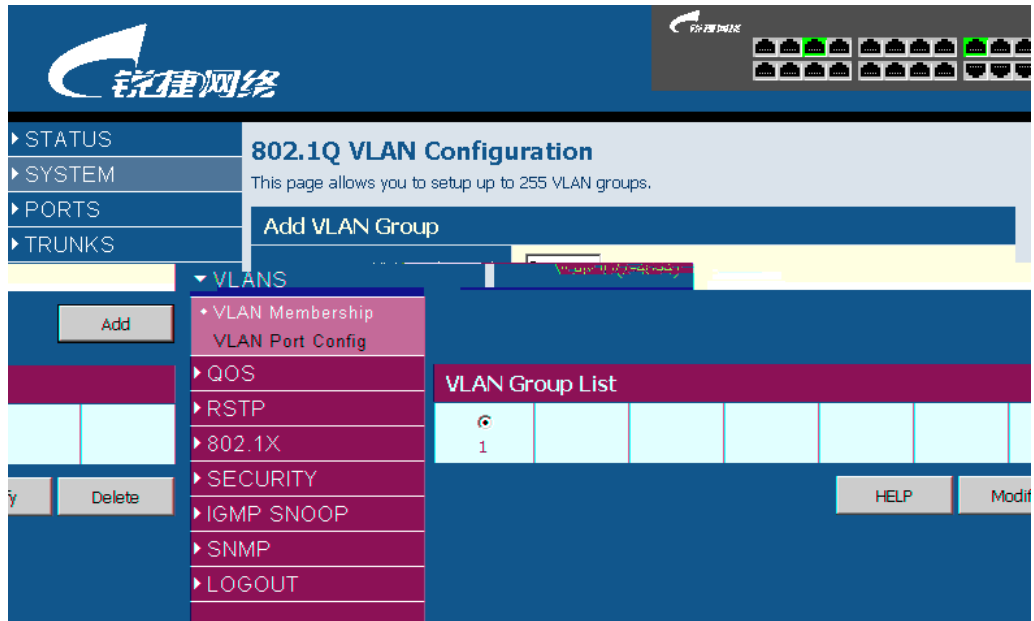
锐捷网络

锐捷网络

▸ STATUS
▸ SYSTEM
▸ PORTS
▸ TRUNKS
▾ VLANS
• VLAN Membership
VLAN Port Config
▸ QOS
▸ RSTP
▸ 802.1X
▸ SECURITY
▸ IGMP SNOOP
▸ SNMP
▸ LOGOUT

802.1Q VLAN Configuration

This page allows you to setup up to 255 VLAN groups.

Add VLAN Group

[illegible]

Add

VLAN Group List

1

fy

Delete

HELP

Modif